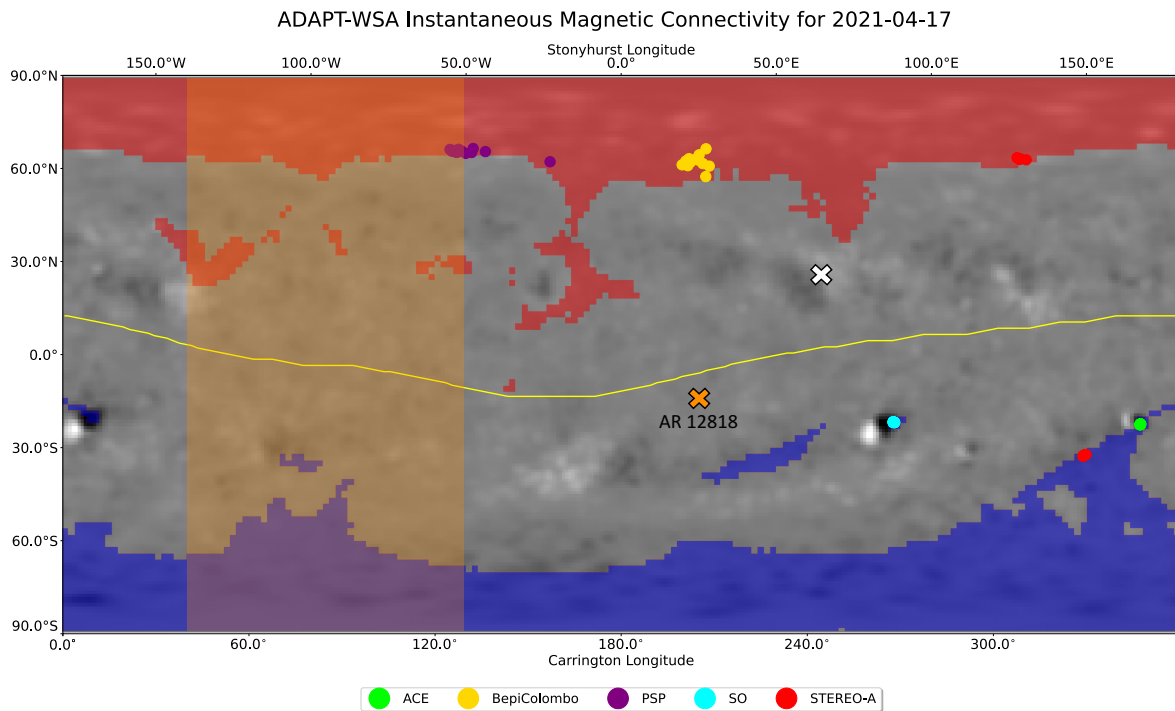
ADAPT-WSA Instantaneous Magnetic Connectivity for 2021-04-17

Stonyhurst Longitude

150.0°W 100.0°W 50.0°W 0.0° 50.0°E 100.0°E 150.0°E

90.0°N
60.0°N
30.0°N
0.0°
30.0°S
60.0°S
90.0°S

AR 12818

0.0° 60.0° 120.0° 180.0° 240.0° 300.0°

Carrington Longitude

ACE BepiColombo PSP SO STEREO-A